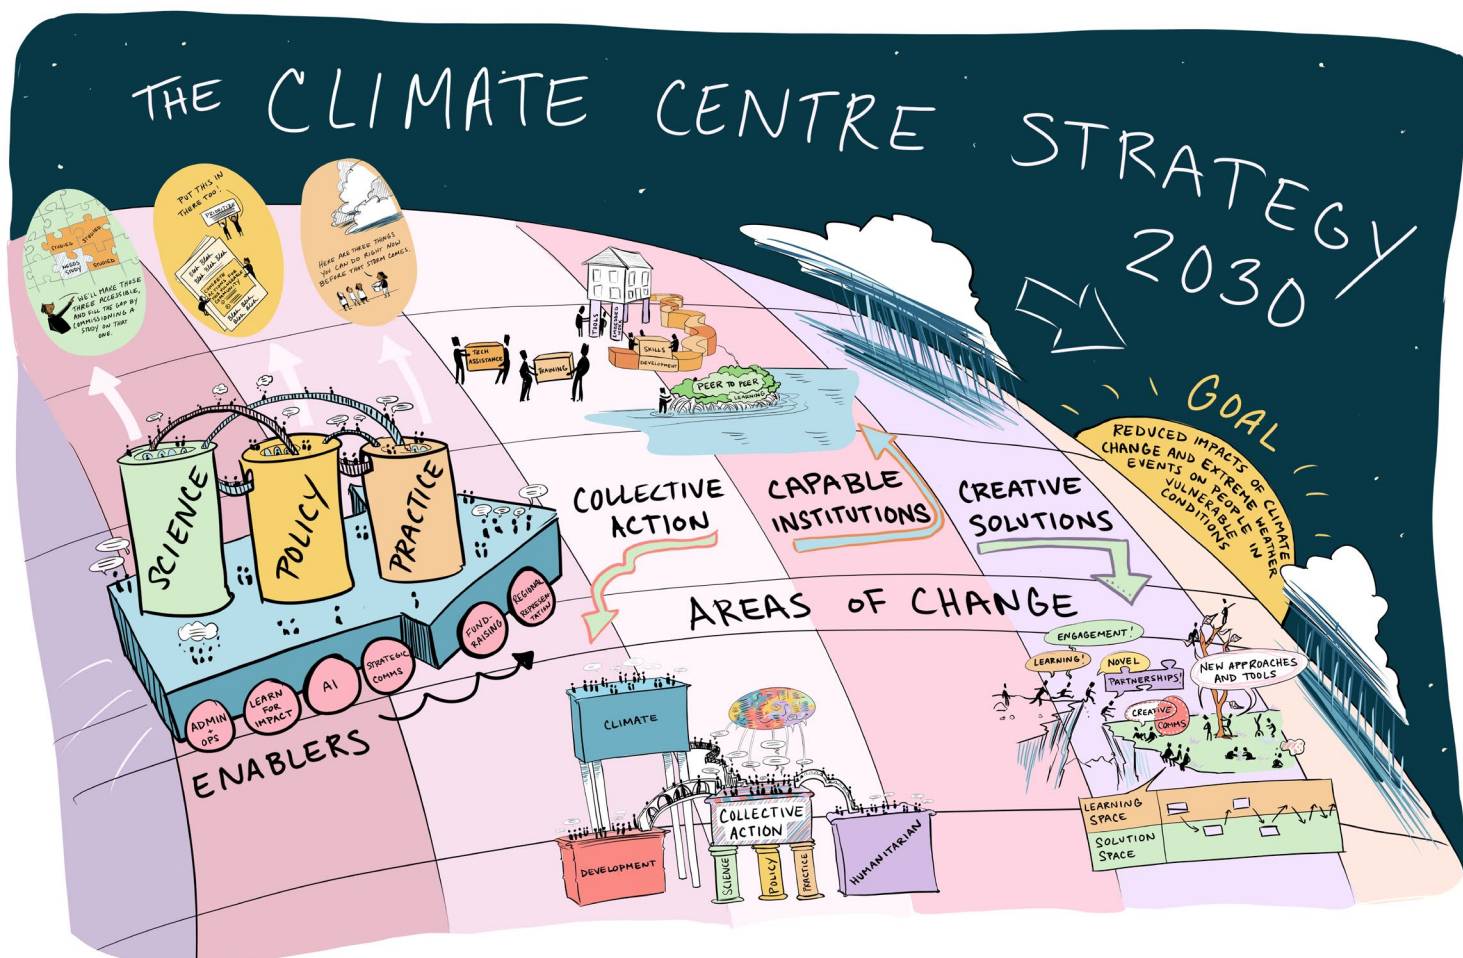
THE CLIMATE CENTRE STRATEGY 2030

STUDIES STUDIES NEEDS STUDY STUDIES
WE'LL MAKE THESE THREE ACCESSIBLE, AND FILL THE GAP BY COMMISSIONING A STUDY ON THAT ONE.

PUT THIS IN THERE TOO!

HERE ARE THREE THINGS YOU CAN DO RIGHT NOW BEFORE THAT STORM COMES.

TECH ASSISTANCE
TRAINING
TOOLS
SKILLS DEVELOPMENT
PEER TO PEER LEARNING

GOAL
REDUCED IMPACTS OF CLIMATE CHANGE AND EXTREME WEATHER EVENTS ON PEOPLE IN VULNERABLE CONDITIONS

SCIENCE
POLICY
PRACTICE

COLLECTIVE ACTION
CAPABLE INSTITUTIONS
CREATIVE SOLUTIONS

AREAS OF CHANGE

ADMIN + OPS
LEARN FOR IMPACT
AI
STRATEGIC COMMS
FUND-RAISING
REGIONAL REPRESENTATION

ENABLERS

CLIMATE
COLLECTIVE ACTION
DEVELOPMENT
SCIENCE
POLICY
PRACTICE
HUMANITARIAN

ENGAGEMENT!
LEARNING!
NOVEL PARTNERSHIPS!
NEW APPROACHES AND TOOLS
CREATIVE COMMS

LEARNING SPACE
SOLUTION SPACE